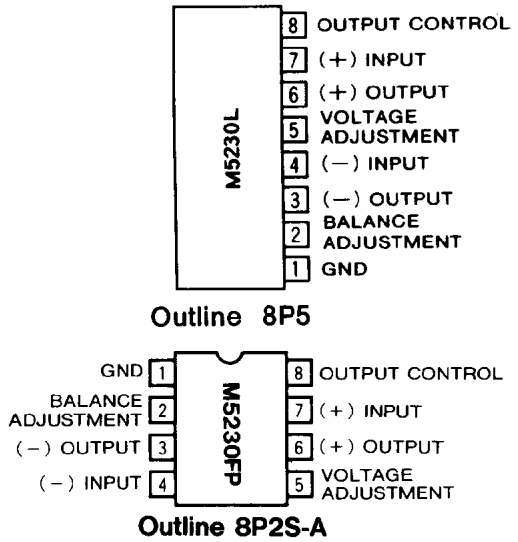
M5230L

8 OUTPUT CONTROL
7 (+) INPUT
6 (+) OUTPUT
5 VOLTAGE ADJUSTMENT
4 (−) INPUT
3 (−) OUTPUT
2 BALANCE ADJUSTMENT
1 GND

Outline 8P5

M5230FP

GND 1
BALANCE ADJUSTMENT 2
(−) OUTPUT 3
(−) INPUT 4
8 OUTPUT CONTROL
7 (+) INPUT
6 (+) OUTPUT
5 VOLTAGE ADJUSTMENT

Outline 8P2S-A